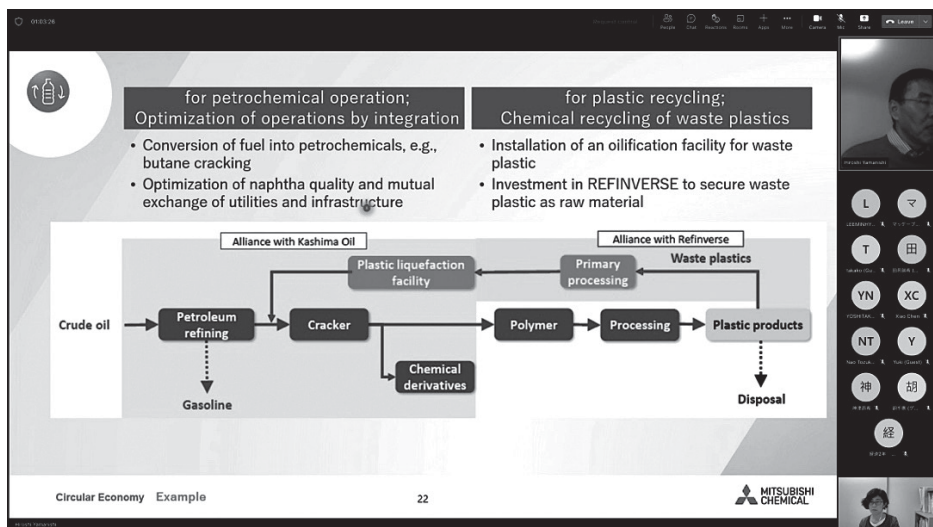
01:03:28

People Chat Reactions Rooms Apps More Camera Mic Share Leave

for petrochemical operation; Optimization of operations by integration

• Conversion of fuel into petrochemicals, e.g., butane cracking
• Optimization of naphtha quality and mutual exchange of utilities and infrastructure

for plastic recycling; Chemical recycling of waste plastics

• Installation of an oilification facility for waste plastic
• Investment in REFINVERSE to secure waste plastic as raw material

Alliance with Kashima Oil

Alliance with Refinverse

Plastic liquefaction facility

Primary processing

Waste plastics

Crude oil

Petroleum refining

Cracker

Polymer

Processing

Plastic products

Chemical derivatives

Gasoline

Disposal

Circular Economy Example

22

MITSUBISHI CHEMICAL

Hiroshi Yamamoto

L

マ

T

田

YN

XC

NT

Y

神

胡

経